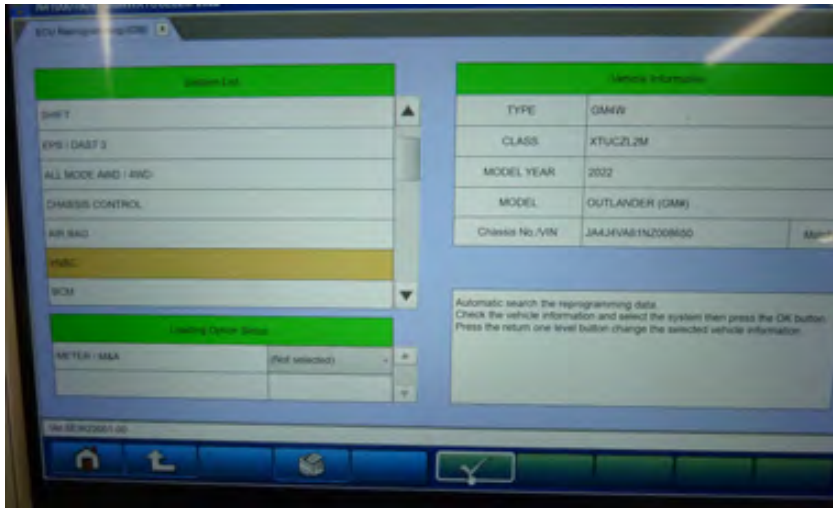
ECU Reprogramming(OBD)

System List

SHIFT

EPS / DAST 3

ALL MODE AWD / 4WD

CHASSIS CONTROL

AIR BAG

HVAC

BCM

Loading Option Status

| METER / M&A | (Not selected) |
|---|---|
| | |

Vehicle Information

| TYPE | GM4W |
|---|---|
| CLASS | XTUCZL2M |
| MODEL YEAR | 2022 |
| MODEL | OUTLANDER (GM) |
| Chassis No./VIN | JA4J4VA81NZ008650 |

Automatic search the reprogramming data.
Check the vehicle information and select the system then press the OK button.
Press the return one level button change the selected vehicle information.

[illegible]